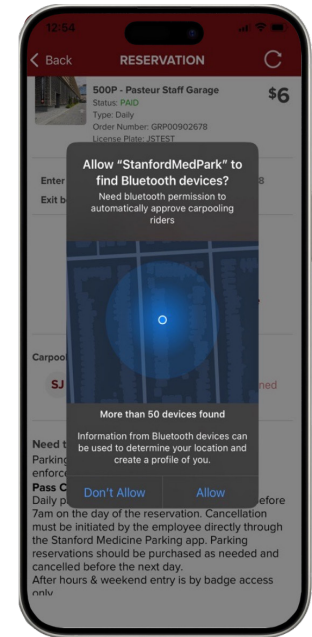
12:54

Back

RESERVATION

500P - Pasteur Staff Garage
Status: PAID
Type: Daily
Order Number: GRP00902678
License Plate: JSTEST

$6

Enter

8

Exit b

Allow “StanfordMedPark” to find Bluetooth devices?

Need bluetooth permission to automatically approve carpooling riders

More than 50 devices found

Information from Bluetooth devices can be used to determine your location and create a profile of you.

Don't Allow

Allow

Carpoo

SJ

ned

Need t

Parking

enforc

Pass C

Daily p

efore 7am on the day of the reservation. Cancellation must be initiated by the employee directly through the Stanford Medicine Parking app. Parking reservations should be purchased as needed and cancelled before the next day.
After hours & weekend entry is by badge access only.